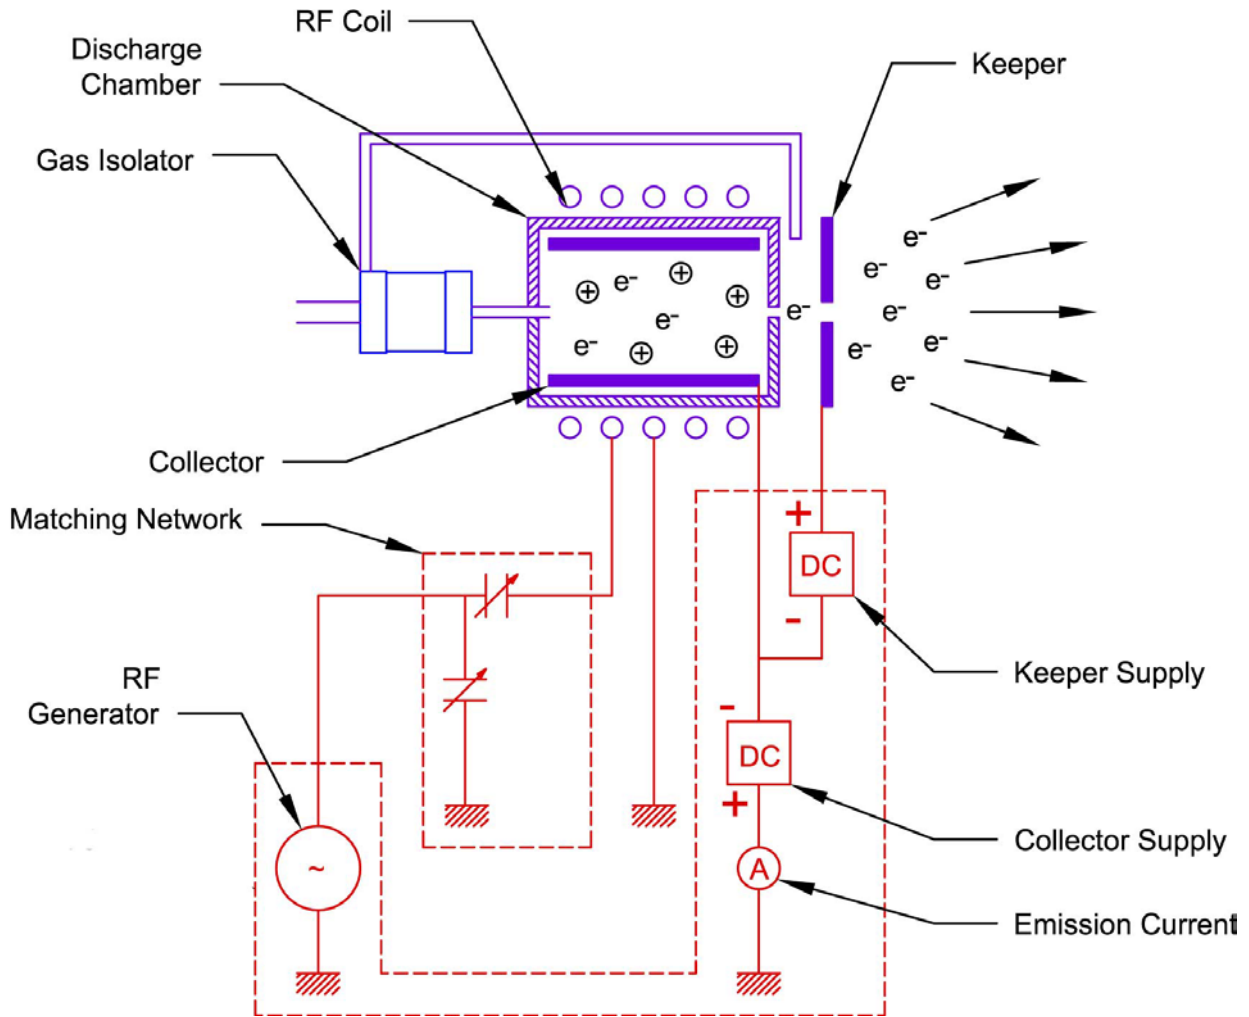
RF Coil

Discharge Chamber

Gas Isolator

Keeper

$e^-$ $e^-$ $e^-$ $e^-$ $e^-$ $e^-$ $e^-$ $e^-$ $e^-$ $e^-$

⊕ ⊕ ⊕ ⊕ ⊕

Collector

Matching Network

+
DC
-

Keeper Supply

RF Generator

-
DC
+

Collector Supply

~

A

Emission Current